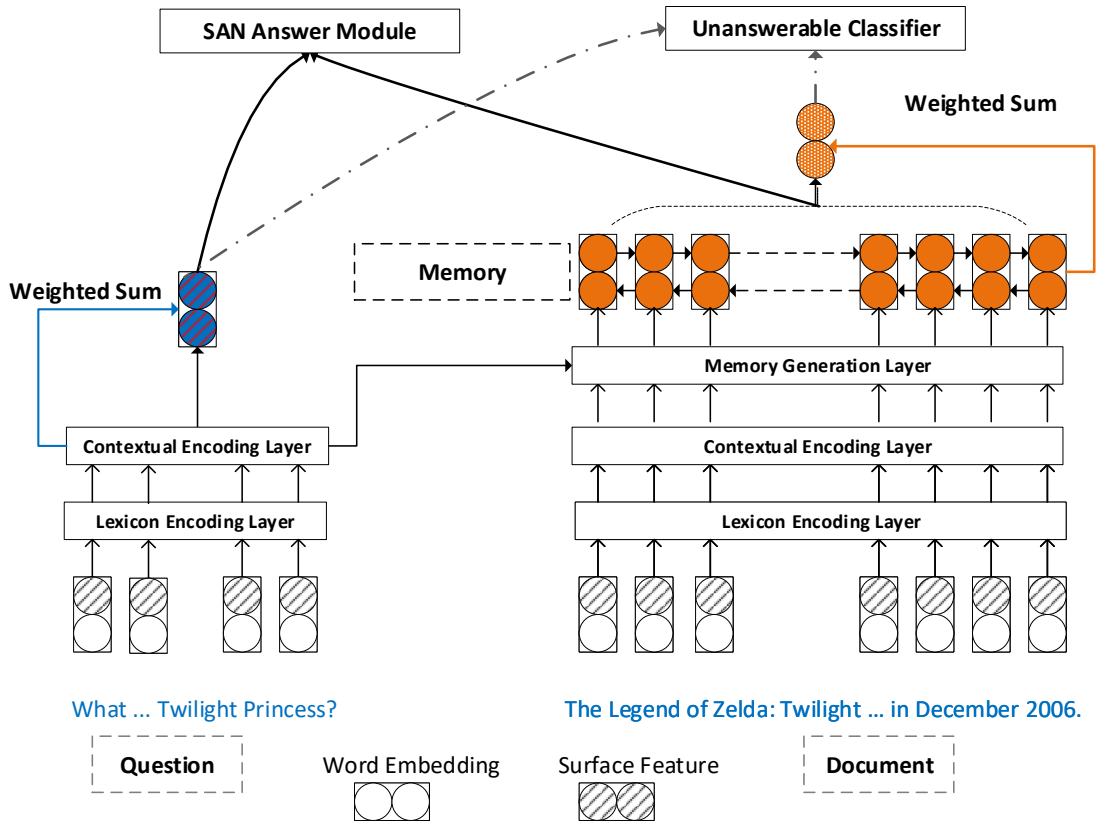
SAN Answer Module

Unanswerable Classifier

Weighted Sum

Memory

Weighted Sum

Memory Generation Layer

Contextual Encoding Layer

Contextual Encoding Layer

Lexicon Encoding Layer

Lexicon Encoding Layer

What ... Twilight Princess?

The Legend of Zelda: Twilight ... in December 2006.

Question

Word Embedding

Surface Feature

Document